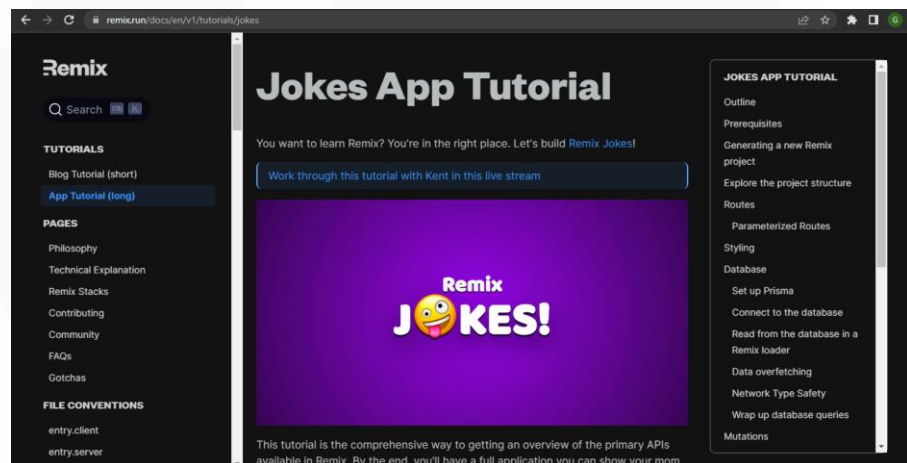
remix.run/docs/en/v1/tutorials/jokes

Remix

Search ⌘ K

TUTORIALS

Blog Tutorial (short)

App Tutorial (long)

PAGES

Philosophy

Technical Explanation

Remix Stacks

Contributing

Community

FAQs

Gotchas

FILE CONVENTIONS

entry.client

entry.server

Jokes App Tutorial

You want to learn Remix? You're in the right place. Let's build Remix Jokes!

Work through this tutorial with Kent in this live stream

Remix

J KES!

This tutorial is the comprehensive way to getting an overview of the primary APIs available in Remix. By the end, you'll have a full application you can show your mom

JOKES APP TUTORIAL

Outline

Prerequisites

Generating a new Remix project

Explore the project structure

Routes

Parameterized Routes

Styling

Database

Set up Prisma

Connect to the database

Read from the database in a Remix loader

Data overfetching

Network Type Safety

Wrap up database queries

Mutations